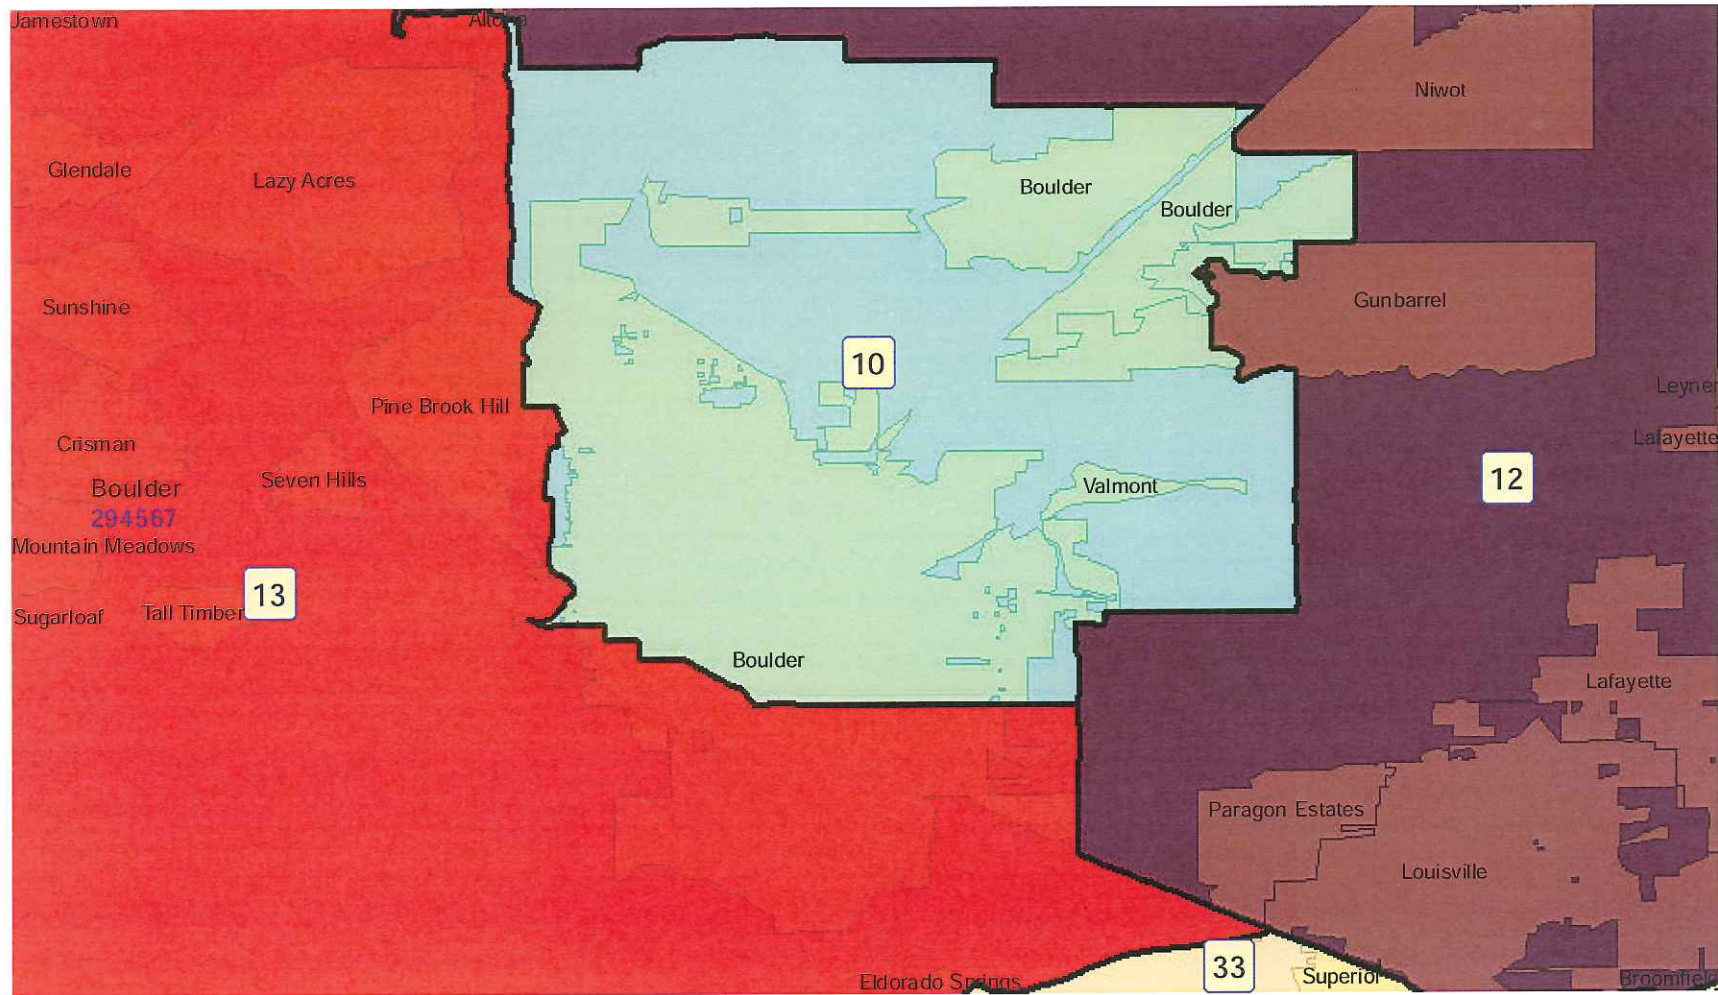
Jamestown
Altona
Niwot
Glendale
Lazy Acres
Boulder
Boulder
Sunshine
Gunbarrel
10
Leyner
Pine Brook Hill
Lafayette
Crisman
Seven Hills
Valmont
12
Boulder
294567
Mountain Meadows
13
Sugarloaf
Tall Timber
Boulder
Lafayette
Paragon Estates
Louisville
33
Eldorado Springs
Superior
Broomfield